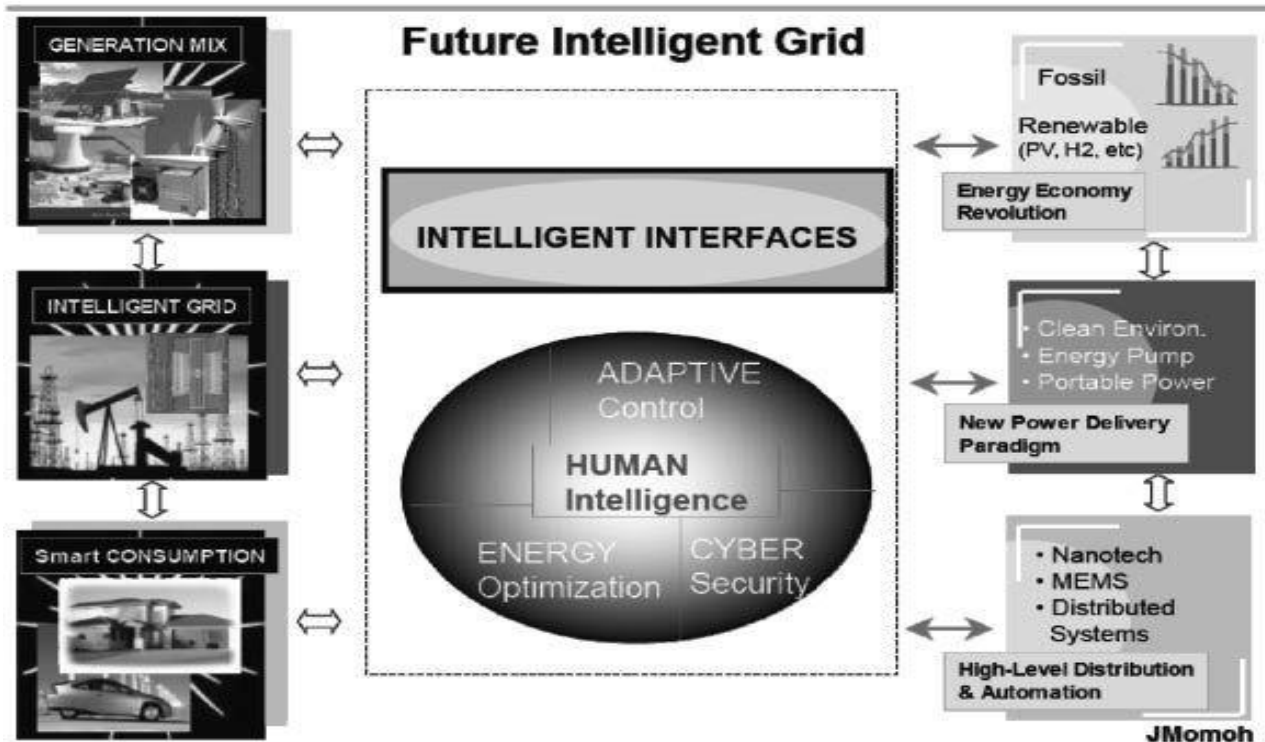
Future Intelligent Grid

GENERATION MIX

INTELLIGENT GRID

Smart CONSUMPTION

INTELLIGENT INTERFACES

ADAPTIVE Control

HUMAN Intelligence

ENERGY Optimization

CYBER Security

Fossil

Renewable (PV, H2, etc)

Energy Economy Revolution

• Clean Environ.
• Energy Pump
• Portable Power

New Power Delivery Paradigm

• Nanotech
• MEMS
• Distributed Systems

High-Level Distribution & Automation

JMomoh